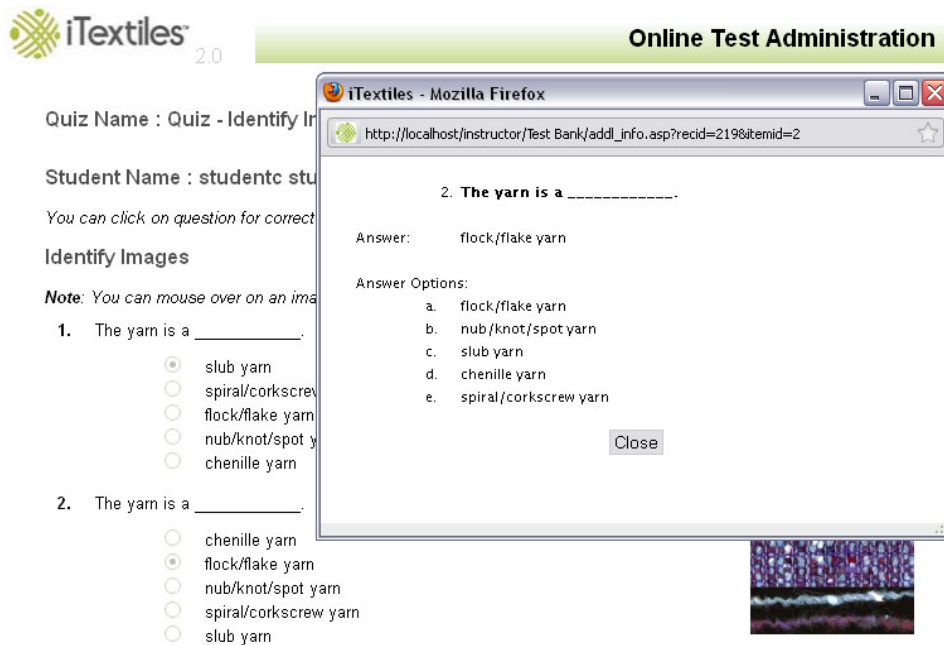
iTextiles 2.0

Online Test Administration

Quiz Name : Quiz - Identify In

Student Name : studentc stu

You can click on question for correct

Identify Images

Note: You can mouse over on an ima

1. The yarn is a ___________.

slub yarn
spiral/corkscrew
flock/flake yarn
nub/knot/spot y
chenille yarn

2. The yarn is a ___________.

chenille yarn
flock/flake yarn
nub/knot/spot yarn
spiral/corkscrew yarn
slub yarn

iTextiles - Mozilla Firefox

http://localhost/instructor/Test Bank/addl_info.asp?recid=219&itemid=2

2. The yarn is a ____________.

Answer: flock/flake yarn

Answer Options:
a. flock/flake yarn
b. nub/knot/spot yarn
c. slub yarn
d. chenille yarn
e. spiral/corkscrew yarn

Close